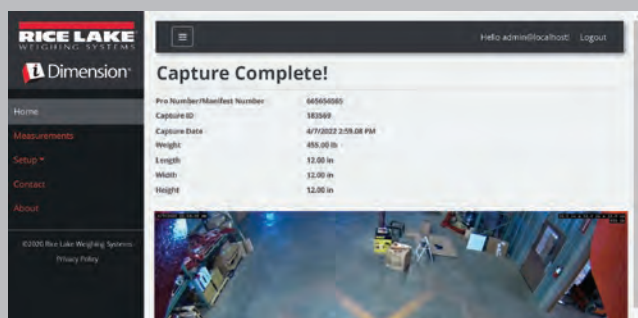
RICE LAKE
WEIGHING SYSTEMS

Dimension

Home
Measurements
Setup
Contact
About

©2020 Rice Lake Weighing Systems
Privacy Policy

≡

Hello admin@localhost! Logout

Capture Complete!

| | |
|---|---|
| Pro Number/Manifest Number | 665656565 |
| Capture ID | 183569 |
| Capture Date | 4/7/2022 2:59:08 PM |
| Weight | 455.00 lb |
| Length | 12.00 in |
| Width | 12.00 in |
| Height | 12.00 in |